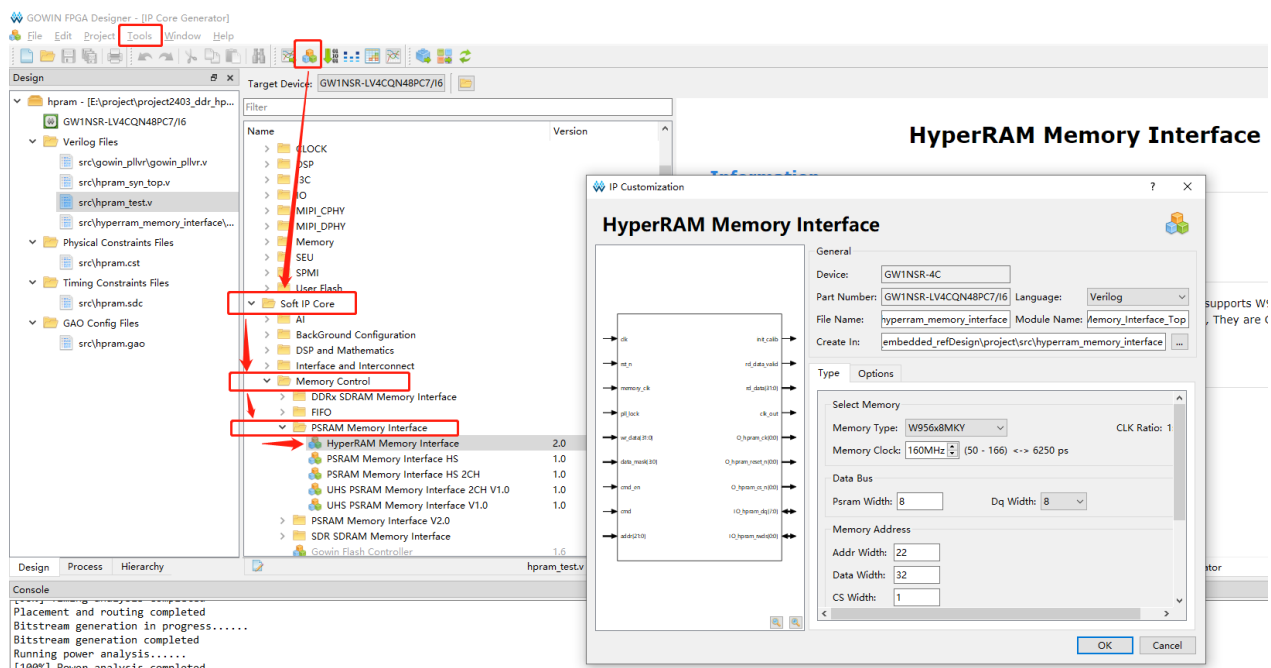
GOWIN FPGA Designer - [IP Core Generator]

File Edit Project Tools Window Help

Design

hpram - [E:\project\project2403_ddr_hp...

GW1NSR-LV4CQN48PC7/I6

Verilog Files

src\gowin_pllvr\gowin_pllvr.v

src\hpram_syn_top.v

src\hpram_test.v

src\hyperram_memory_interface\...

Physical Constraints Files

src\hpram.cst

Timing Constraints Files

src\hpram.sdc

GAO Config Files

src\hpram.gao

Design Process Hierarchy

Target Device: GW1NSR-LV4CQN48PC7/I6

Filter

| Name | Version |
|---|---|
| CLOCK | |
| DSP | |
| I3C | |
| IO | |
| MIPI_CPHY | |
| MIPI_DPHY | |
| Memory | |
| SEU | |
| SPMI | |
| User Flash | |
| Soft IP Core | |
| AI | |
| BackGround Configuration | |
| DSP and Mathematics | |
| Interface and Interconnect | |
| Memory Control | |
| DDRx SDRAM Memory Interface | |
| FIFO | |
| PSRAM Memory Interface | |
| HyperRAM Memory Interface | 2.0 |
| PSRAM Memory Interface HS | 1.0 |
| PSRAM Memory Interface HS 2CH | 1.0 |
| UHS PSRAM Memory Interface 2CH V1.0 | 1.0 |
| UHS PSRAM Memory Interface V1.0 | 1.0 |
| PSRAM Memory Interface V2.0 | |
| SDR SDRAM Memory Interface | |
| Gowin Flash Controller | 1.6 |

hpram_test.v

HyperRAM Memory Interface

Information

supports W9

, They are C

ator

IP Customization

HyperRAM Memory Interface

clk
rst_n
memory_clk
pll_lock
wr_data(31:0)
data_mask(3:0)
cmd_en
cmd
addr(21:0)
init_calib
rd_data_valid
rd_data(31:0)
clk_out
O_hpram_ck(0:0)
O_hpram_reset_n(0:0)
O_hpram_cs_n(0:0)
IO_hpram_dq(7:0)
IO_hpram_rwds(0:0)

General

Device: GW1NSR-4C

Part Number: GW1NSR-LV4CQN48PC7/I6 Language: Verilog

File Name: hyperram_memory_interface Module Name: Memory_Interface_Top

Create In: embedded_refDesign\project\src\hyperram_memory_interface ...

Type Options

Select Memory

Memory Type: W956x8MKY CLK Ratio: 1

Memory Clock: 160MHz (50 - 166) <-> 6250 ps

Data Bus

Psram Width: 8 Dq Width: 8

Memory Address

Addr Width: 22

Data Width: 32

CS Width: 1

OK Cancel

Console

Placement and routing completed
Bitstream generation in progress......
Bitstream generation completed
Running power analysis......
[100%] Power analysis completed